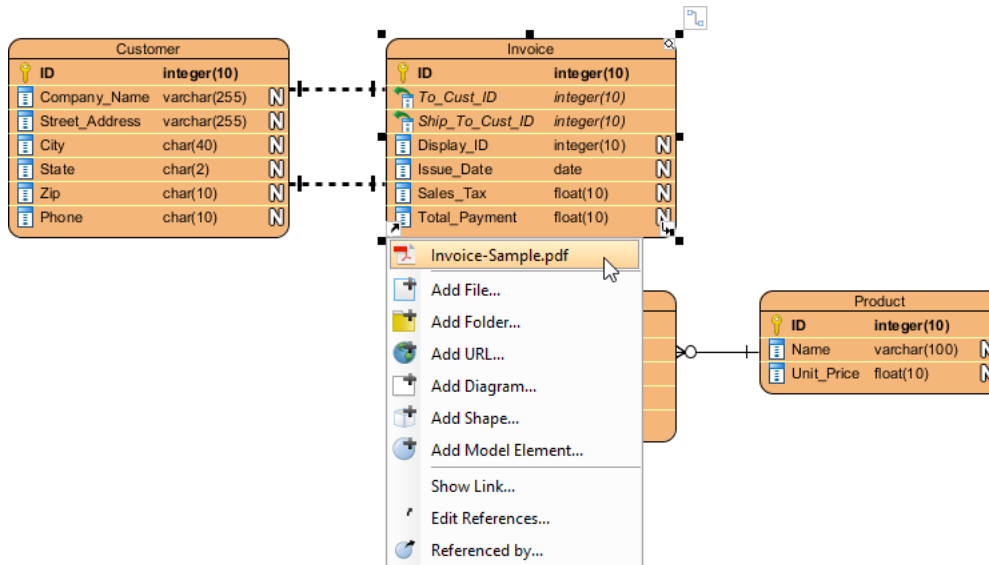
Customer

| | | |
|---|---|---|
| ID | integer(10) | |
| Company_Name | varchar(255) | N |
| Street_Address | varchar(255) | N |
| City | char(40) | N |
| State | char(2) | N |
| Zip | char(10) | N |
| Phone | char(10) | N |

Invoice

| | | |
|---|---|---|
| ID | integer(10) | |
| To_Cust_ID | integer(10) | |
| Ship_To_Cust_ID | integer(10) | |
| Display_ID | integer(10) | N |
| Issue_Date | date | N |
| Sales_Tax | float(10) | N |
| Total_Payment | float(10) | N |

Invoice-Sample.pdf
Add File...
Add Folder...
Add URL...
Add Diagram...
Add Shape...
Add Model Element...
Show Link...
Edit References...
Referenced by...

Product

| | | |
|---|---|---|
| ID | integer(10) | |
| Name | varchar(100) | N |
| Unit_Price | float(10) | N |